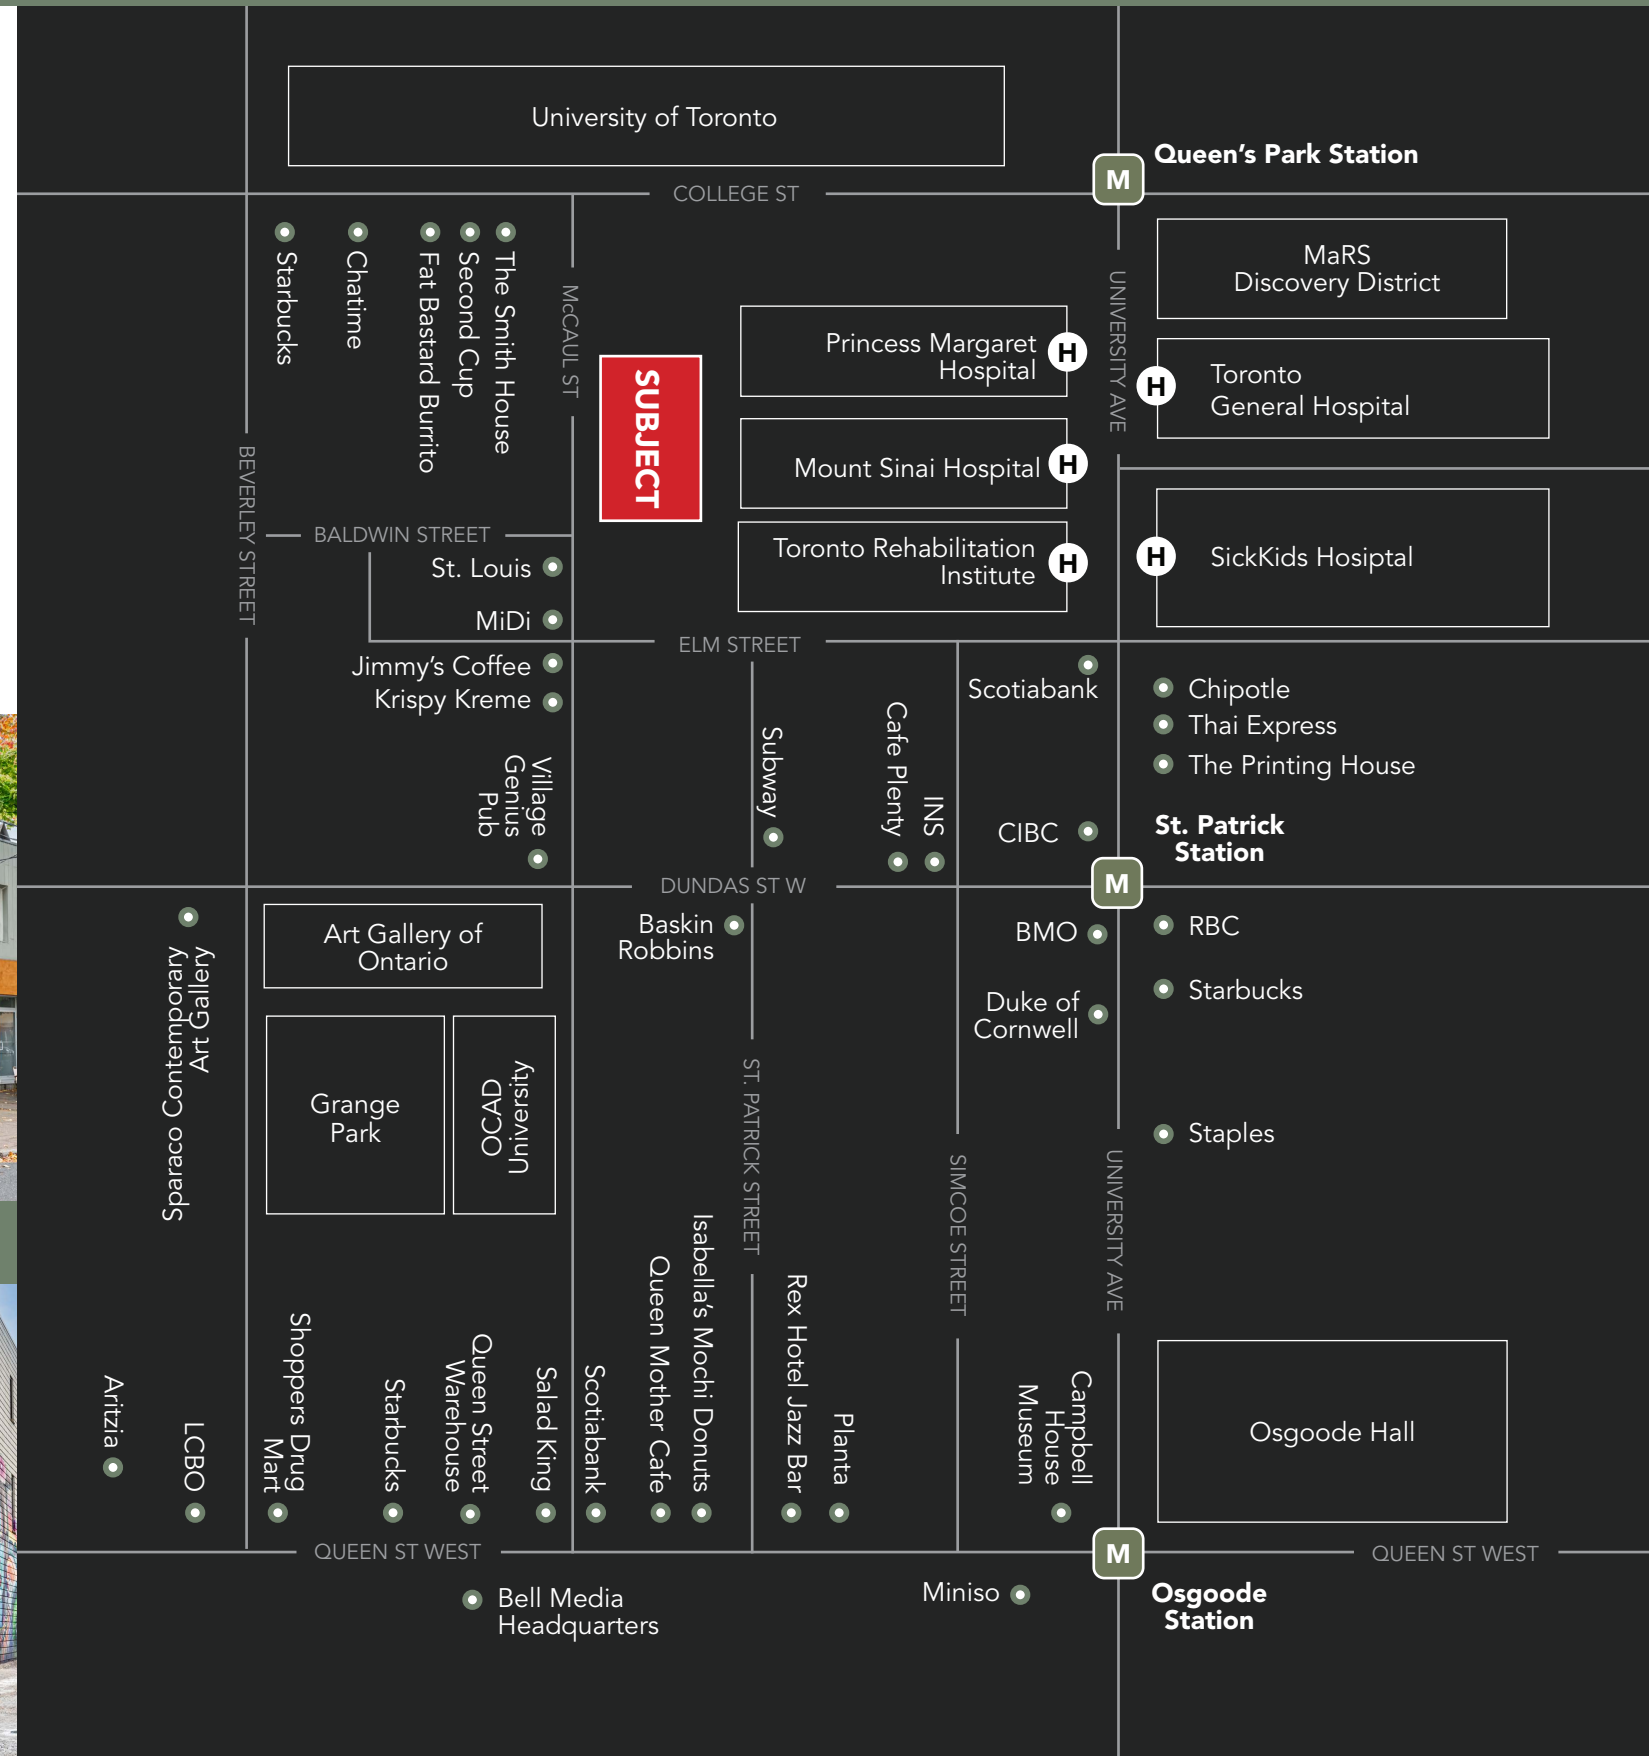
University of Toronto

M Queen's Park Station

COLLEGE ST

Starbucks
Chatime
Fat Bastard Burrito
Second Cup
The Smith House

McCAUL ST

SUBJECT

MaRS Discovery District

Princess Margaret Hospital H

UNIVERSITY AVE

H Toronto General Hospital

Mount Sinai Hospital H

BEVERLEY STREET

BALDWIN STREET

St. Louis
MiDi

Toronto Rehabilitation Institute H

H SickKids Hospital

ELM STREET

Jimmy's Coffee
Krispy Kreme

Village Genius Pub

Subway

Cafe Plenty

INS

Scotiabank

CIBC

Chipotle
Thai Express
The Printing House

St. Patrick Station

M

DUNDAS ST W

Sparaco Contemporary Art Gallery

Art Gallery of Ontario

Baskin Robbins

BMO

RBC

Starbucks

Duke of Cornwell

Grange Park

OCAD University

ST. PATRICK STREET

SIMCOE STREET

UNIVERSITY AVE

Staples

Aritzia
LCBO
Shoppers Drug Mart
Starbucks
Queen Street Warehouse
Salad King
Scotiabank
Queen Mother Cafe
Isabella's Mochi Donuts
Rex Hotel Jazz Bar
Planta

Campbell House Museum

Osgoode Hall

QUEEN ST WEST

M

QUEEN ST WEST

Bell Media Headquarters

Miniso

Osgoode Station